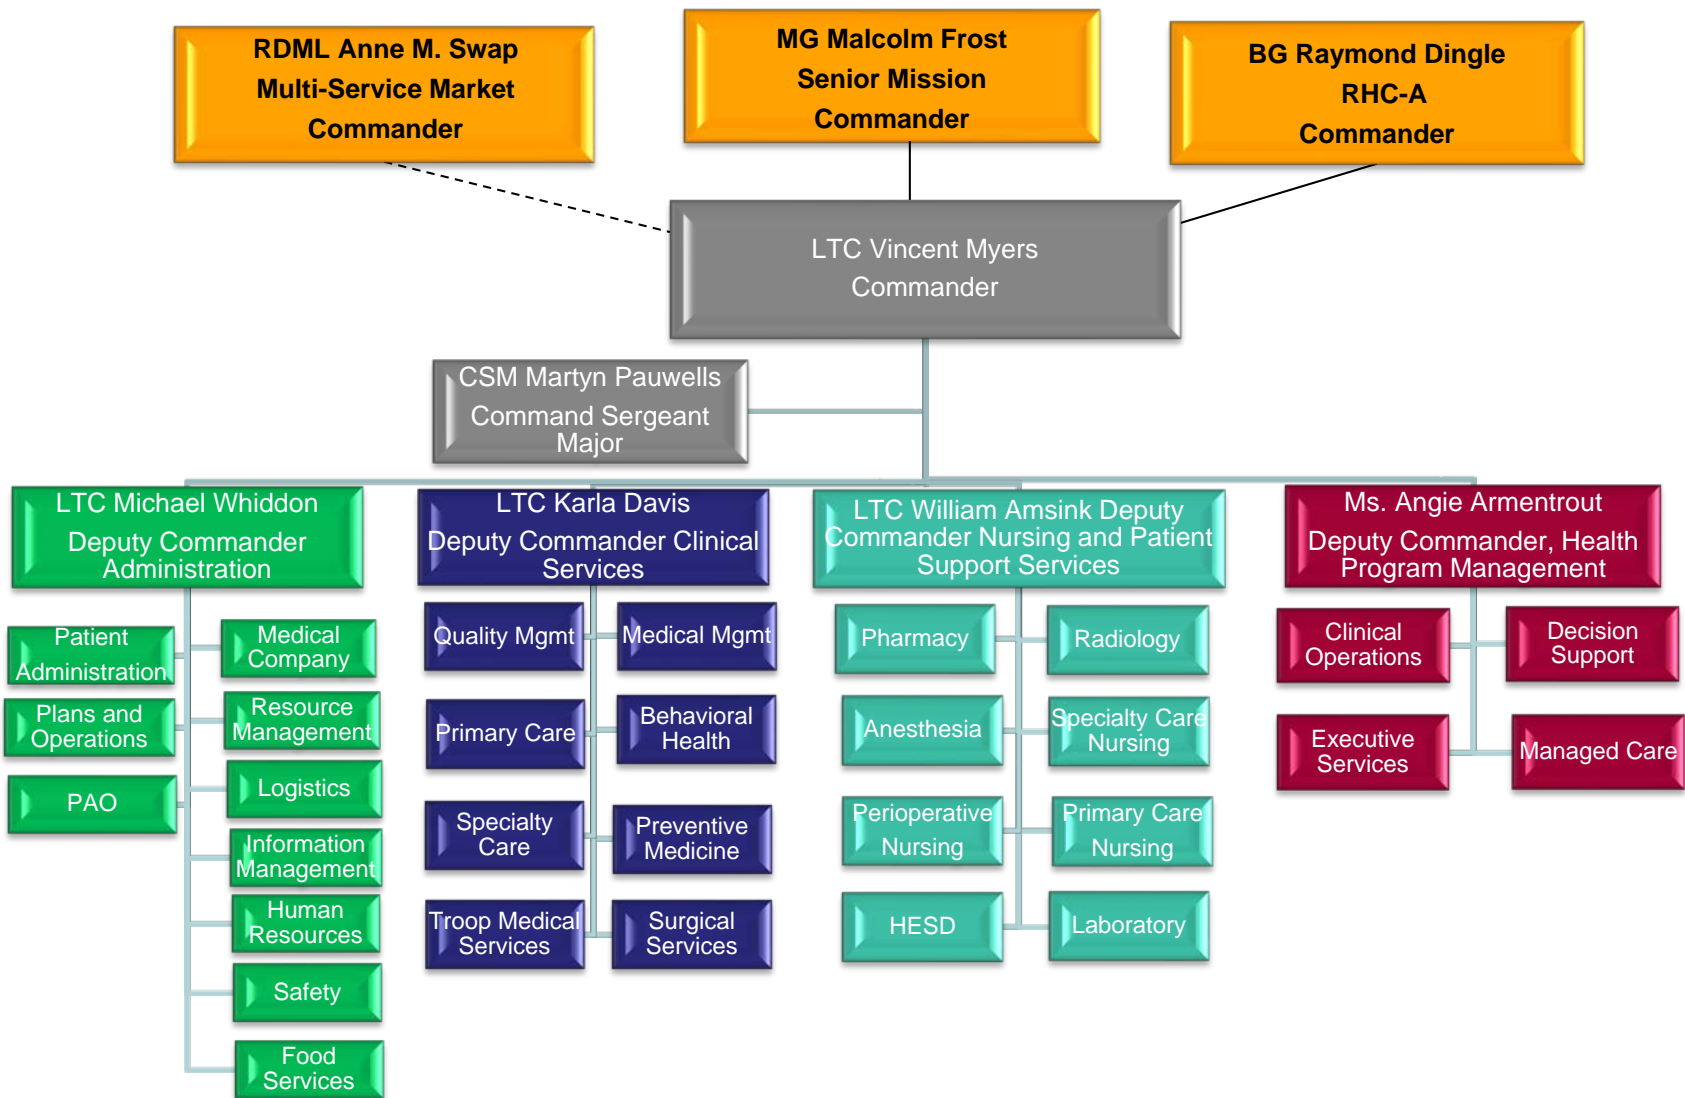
RDML Anne M. Swap
Multi-Service Market
Commander

MG Malcolm Frost
Senior Mission
Commander

BG Raymond Dingle
RHC-A
Commander

LTC Vincent Myers
Commander

CSM Martyn Pauwells
Command Sergeant
Major

LTC Michael Whiddon
Deputy Commander
Administration

Patient Administration

Medical Company

Plans and Operations

Resource Management

PAO

Logistics

Information Management

Human Resources

Safety

Food Services

LTC Karla Davis
Deputy Commander Clinical Services

Quality Mgmt

Medical Mgmt

Primary Care

Behavioral Health

Specialty Care

Preventive Medicine

Troop Medical Services

Surgical Services

LTC William Amsink Deputy Commander Nursing and Patient Support Services

Pharmacy

Radiology

Anesthesia

Specialty Care Nursing

Perioperative Nursing

Primary Care Nursing

HESD

Laboratory

Ms. Angie Armentrout
Deputy Commander, Health Program Management

Clinical Operations

Decision Support

Executive Services

Managed Care